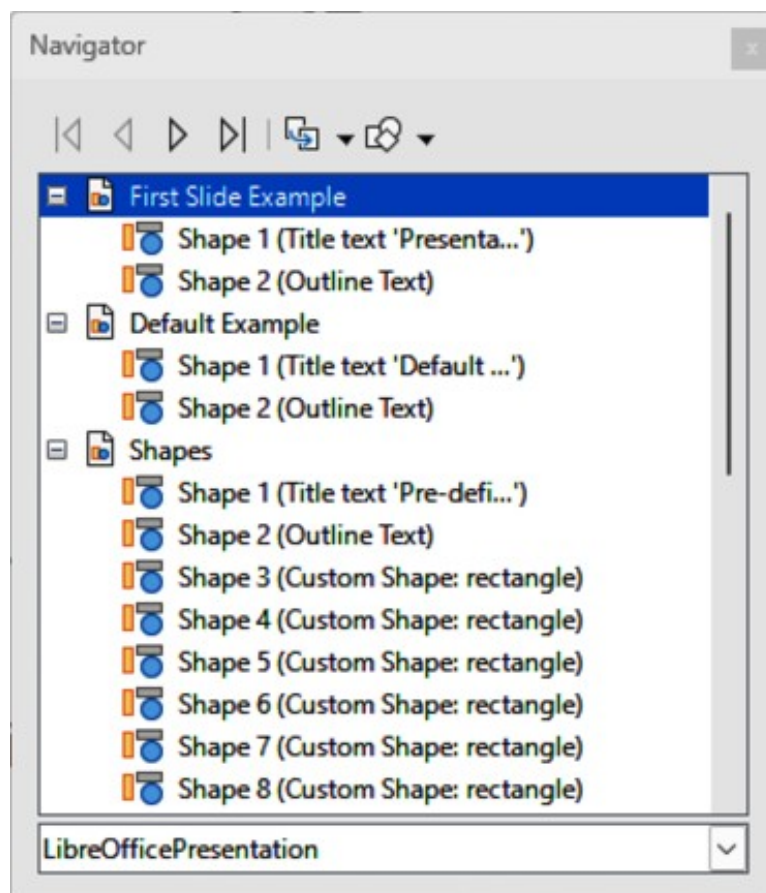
Navigator

First Slide Example
Shape 1 (Title text 'Presenta...')
Shape 2 (Outline Text)
Default Example
Shape 1 (Title text 'Default ...')
Shape 2 (Outline Text)
Shapes
Shape 1 (Title text 'Pre-defi...')
Shape 2 (Outline Text)
Shape 3 (Custom Shape: rectangle)
Shape 4 (Custom Shape: rectangle)
Shape 5 (Custom Shape: rectangle)
Shape 6 (Custom Shape: rectangle)
Shape 7 (Custom Shape: rectangle)
Shape 8 (Custom Shape: rectangle)

LibreOfficePresentation